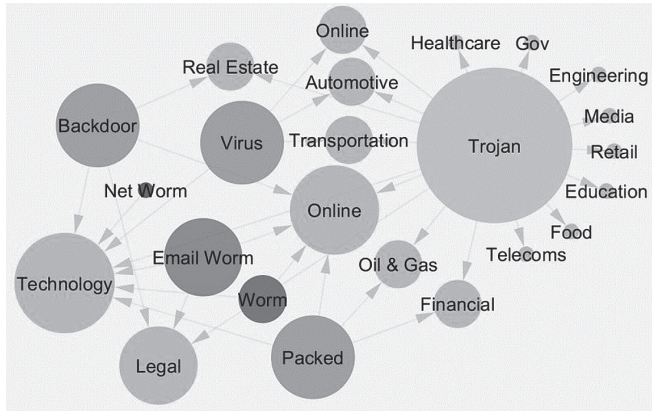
Online
Real Estate
Healthcare
Gov
Engineering
Automotive
Backdoor
Virus
Media
Transportation
Trojan
Retail
Net Worm
Education
Online
Food
Email Worm
Telecoms
Oil & Gas
Technology
Worm
Financial
Legal
Packed